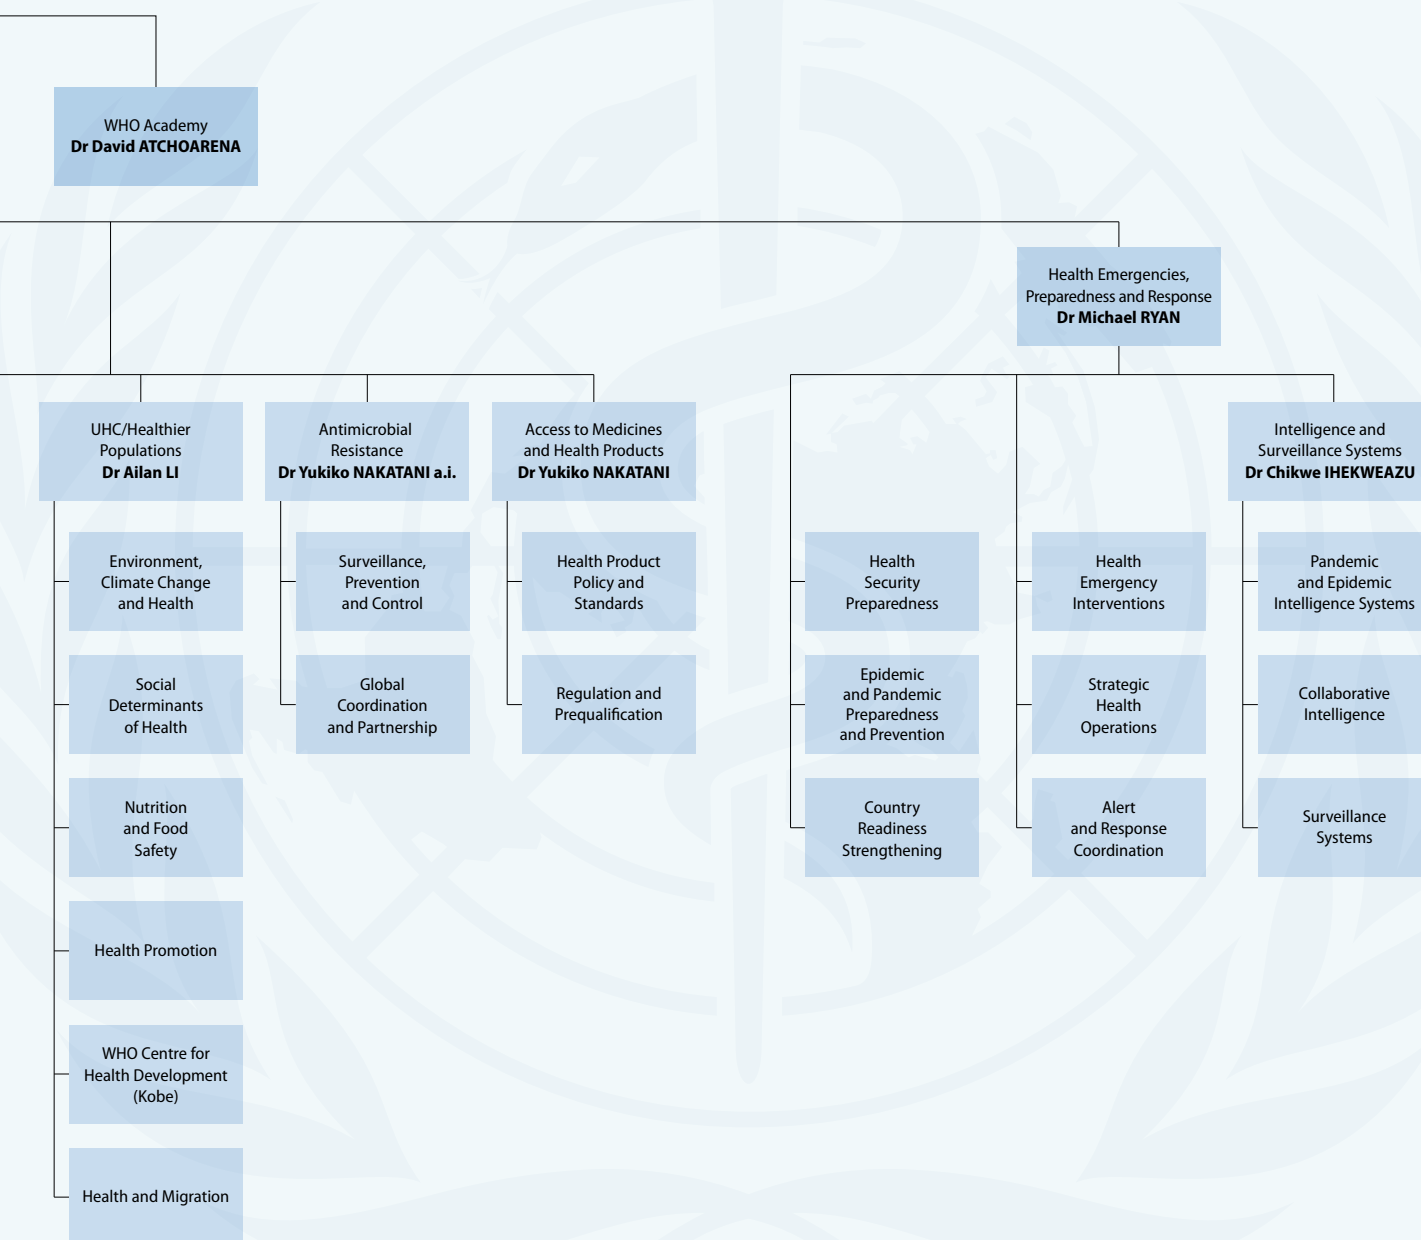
WHO Academy
Dr David ATCHOARENA

Health Emergencies, Preparedness and Response
Dr Michael RYAN

UHC/Healthier Populations
Dr Ailan LI

Antimicrobial Resistance
Dr Yukiko NAKATANI a.i.

Access to Medicines and Health Products
Dr Yukiko NAKATANI

Intelligence and Surveillance Systems
Dr Chikwe IHEKWEAZU

Environment, Climate Change and Health

Social Determinants of Health

Nutrition and Food Safety

Health Promotion

WHO Centre for Health Development (Kobe)

Health and Migration

Surveillance, Prevention and Control

Global Coordination and Partnership

Health Product Policy and Standards

Regulation and Prequalification

Health Security Preparedness

Epidemic and Pandemic Preparedness and Prevention

Country Readiness Strengthening

Health Emergency Interventions

Strategic Health Operations

Alert and Response Coordination

Pandemic and Epidemic Intelligence Systems

Collaborative Intelligence

Surveillance Systems